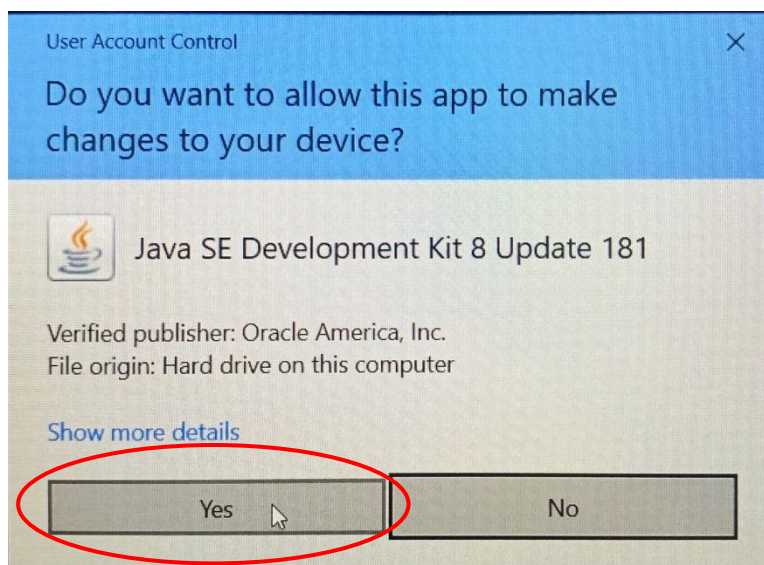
User Account Control

Do you want to allow this app to make changes to your device?

Java SE Development Kit 8 Update 181

Verified publisher: Oracle America, Inc.
File origin: Hard drive on this computer

Show more details

Yes

No